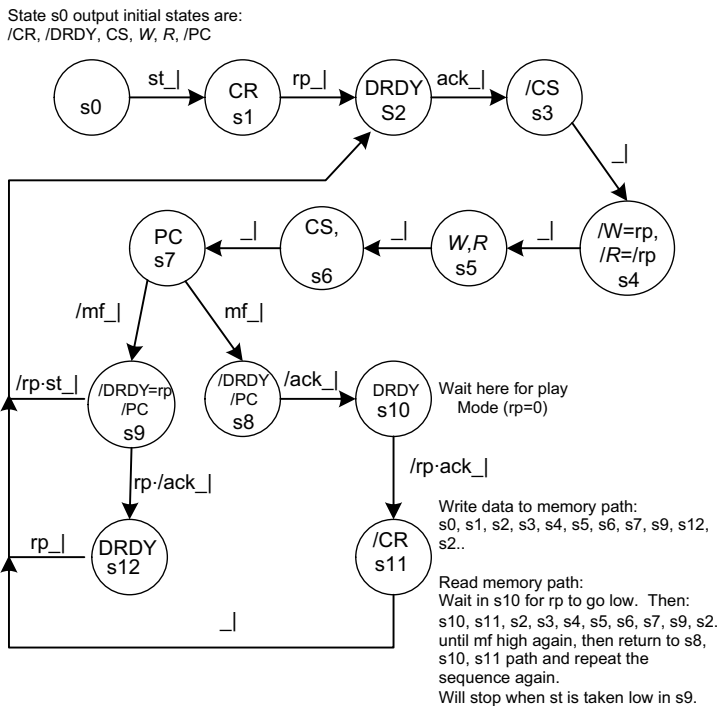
State s0 output initial states are:
/CR, /DRDY, CS, *W*, *R*, /PC

s0

st_|

CR
s1

rp_|

DRDY
S2

ack_|

/CS
s3

_|

/W=rp,
/*R*=/rp
s4

_|

*W*,*R*
s5

_|

CS,
s6

_|

PC
s7

/mf_|

mf_|

/DRDY=rp
/PC
s9

/rp·st_|

/DRDY
/PC
s8

/ack_|

DRDY
s10

Wait here for play Mode (rp=0)

rp·/ack_|

/rp·ack_|

DRDY
s12

rp_|

/CR
s11

_|

Write data to memory path:
s0, s1, s2, s3, s4, s5, s6, s7, s9, s12, s2..

Read memory path:
Wait in s10 for rp to go low. Then:
s10, s11, s2, s3, s4, s5, s6, s7, s9, s2. until mf high again, then return to s8, s10, s11 path and repeat the sequence again.
Will stop when st is taken low in s9.